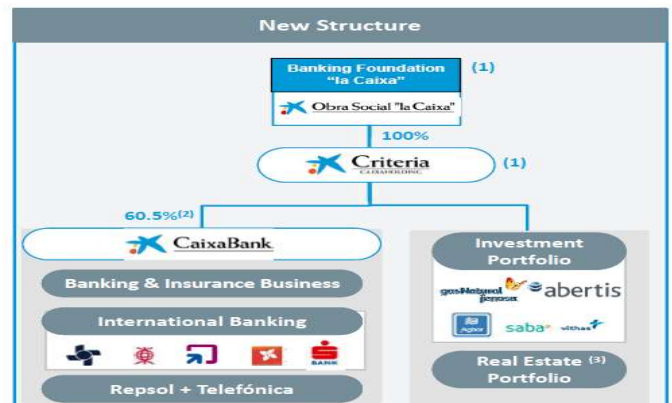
New Structure

Banking Foundation "la Caixa" (1)

Obra Social "la Caixa"

100%

Criteria CAIXAHOLDING (1)

60.5%$^{(2)}$

CaixaBank

Banking & Insurance Business

International Banking

BANK

Repsol + Telefónica

Investment Portfolio

gasNatural fenosa

abertis

Agbar

saba

vithas

Real Estate $^{(3)}$ Portfolio